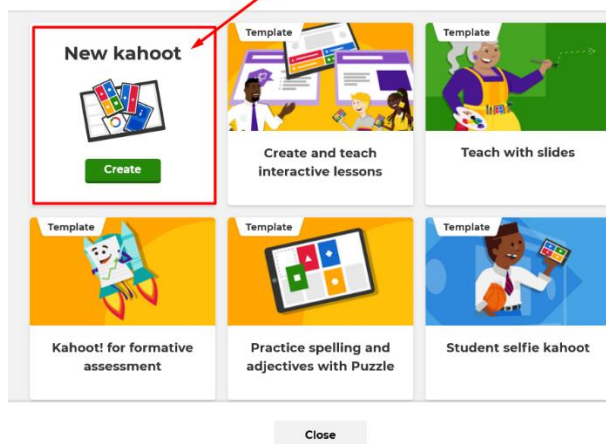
New kahoot

Create

Template

Create and teach interactive lessons

Template

Teach with slides

Template

Kahoot! for formative assessment

Template

Practice spelling and adjectives with Puzzle

Template

Student selfie kahoot

Close